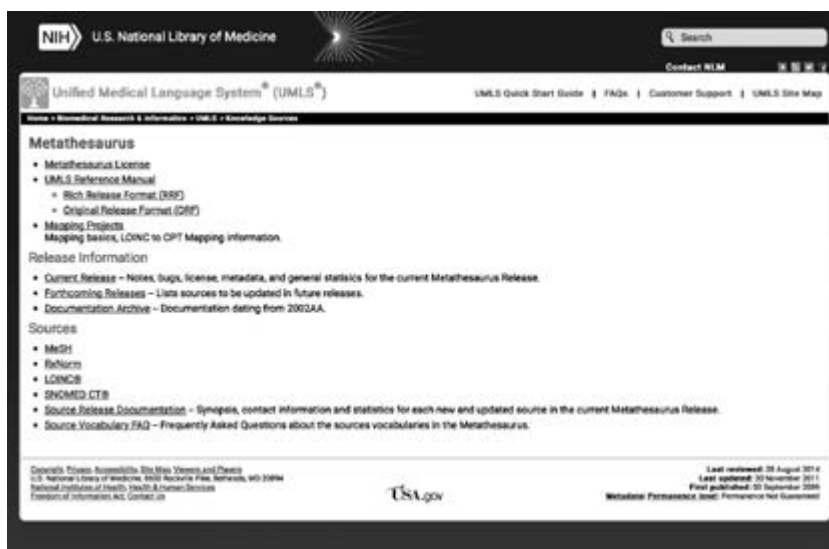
NIH U.S. National Library of Medicine

Search

Contact NLM

Unified Medical Language System® (UMLS®)

UMLS Quick Start Guide | FAQs | Customer Support | UMLS Site Map

Home » Biomedical Research & Informatics » UMLS » Knowledge Sources

Metathesaurus

- Metathesaurus License
- UMLS Reference Manual
  - Rich Release Format (RRF)
  - Original Release Format (ORF)
- Mapping Projects
Mapping basics, LOINC to CPT Mapping information.

Release Information

- Current Release – Notes, bugs, license, metadata, and general statistics for the current Metathesaurus Release.
- Forthcoming Releases – Lists sources to be updated in future releases.
- Documentation Archive – Documentation dating from 2002AA.

Sources

- MeSH
- RxNorm
- LOINC®
- SNOMED CT®
- Source Release Documentation – Synopsis, contact information and statistics for each new and updated source in the current Metathesaurus Release.
- Source Vocabulary FAQ – Frequently Asked Questions about the sources vocabularies in the Metathesaurus.

Copyright, Privacy, Accessibility, Site Map, Viewers and Players
U.S. National Library of Medicine, 8600 Rockville Pike, Bethesda, MD 20894
National Institutes of Health, Health & Human Services
Freedom of Information Act, Contact Us

USA.gov

Last reviewed: 28 August 2014
Last updated: 30 November 2011
First published: 30 September 2009
Metadata| Permanence level: Permanence Not Guaranteed